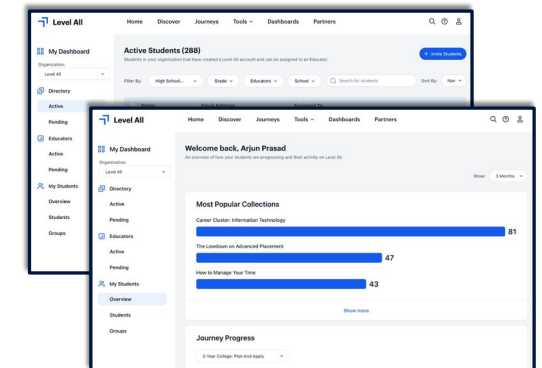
Level All
Home Discover Journeys Tools Dashboards Partners

My Dashboard
Organization:
Level All
Directory
Active
Pending
Educators
Active
Pending
My Students
Overview
Students
Groups

Active Students (288)
Students in your organization that have created a Level All account and can be assigned to an Educator.
+ Invite Students
Filter By: High School... Grade Educators School Search for students Sort By: Nev

Level All
Home Discover Journeys Tools Dashboards Partners

My Dashboard
Organization:
Level All
Directory
Active
Pending
Educators
Active
Pending
My Students
Overview
Students
Groups

Welcome back, Arjun Prasad
An overview of how your students are progressing and their activity on Level All.
Show: 3 Months

Most Popular Collections
Career Cluster: Information Technology
81
The Lowdown on Advanced Placement
47
How to Manage Your Time
43
Show more

Journey Progress
2-Year College: Plan And Apply